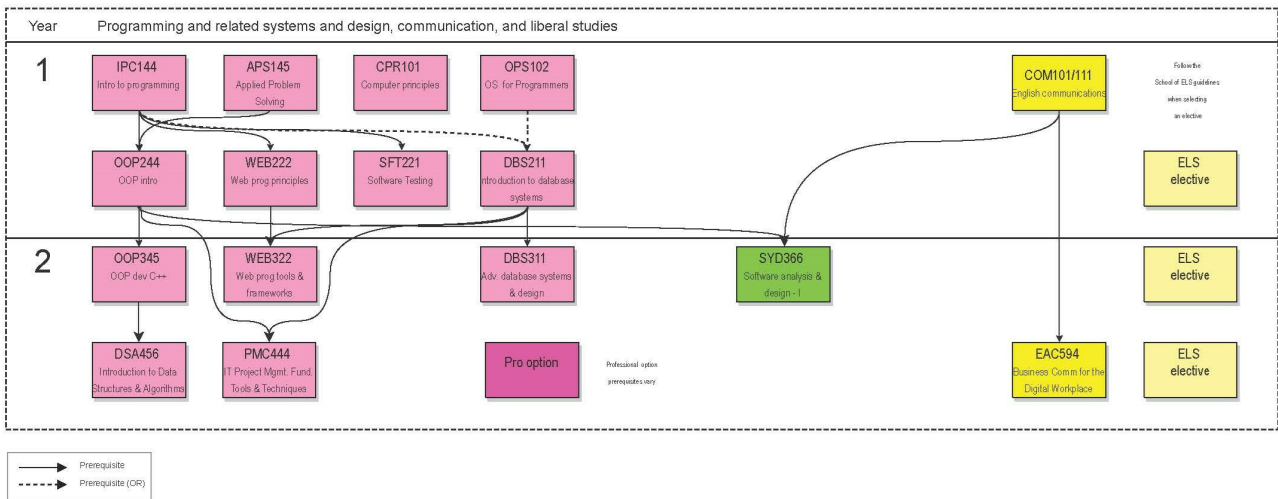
Year Programming and related systems and design, communication, and liberal studies

1

IPC144
Intro to programming

APS145
Applied Problem Solving

CPR101
Computer principles

OPS102
OS for Programmers

COM101/111
English communications

Follow the School of ELS guidelines when selecting an elective

OOP244
OOP intro

WEB222
Web prog principles

SFT221
Software Testing

DBS211
Introduction to database systems

ELS
elective

2

OOP345
OOP dev C++

WEB322
Web prog tools & frameworks

DBS311
Adv. database systems & design

SYD366
Software analysis & design - I

ELS
elective

DSA456
Introduction to Data Structures & Algorithms

PMC444
IT Project Mgmt. Fund. Tools & Techniques

Pro option

Professional option prerequisites vary

EAC594
Business Comm for the Digital Workplace

ELS
elective

Prerequisite
Prerequisite (OR)